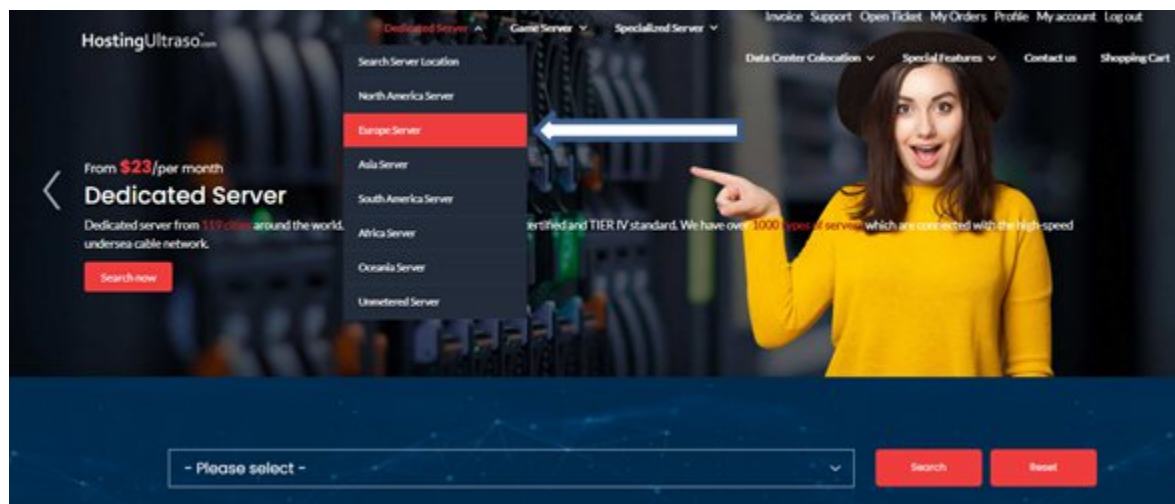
HostingUltraso.com

Dedicated Server Game Server Specialized Server

Invoice Support Open Ticket My Orders Profile My account Log out

Data Center Colocation Special Features Contact us Shopping Cart

Search Server Location
North America Server
Europe Server
Asia Server
South America Server
Africa Server
Oceania Server
Unmetered Server

From $23/per month

Dedicated Server

Dedicated server from 119 cities around the world. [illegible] ertified and TIER IV standard. We have over 1000 types of servers which are connected with the high-speed undersea cable network.

Search now

- Please select -

Search

Reset